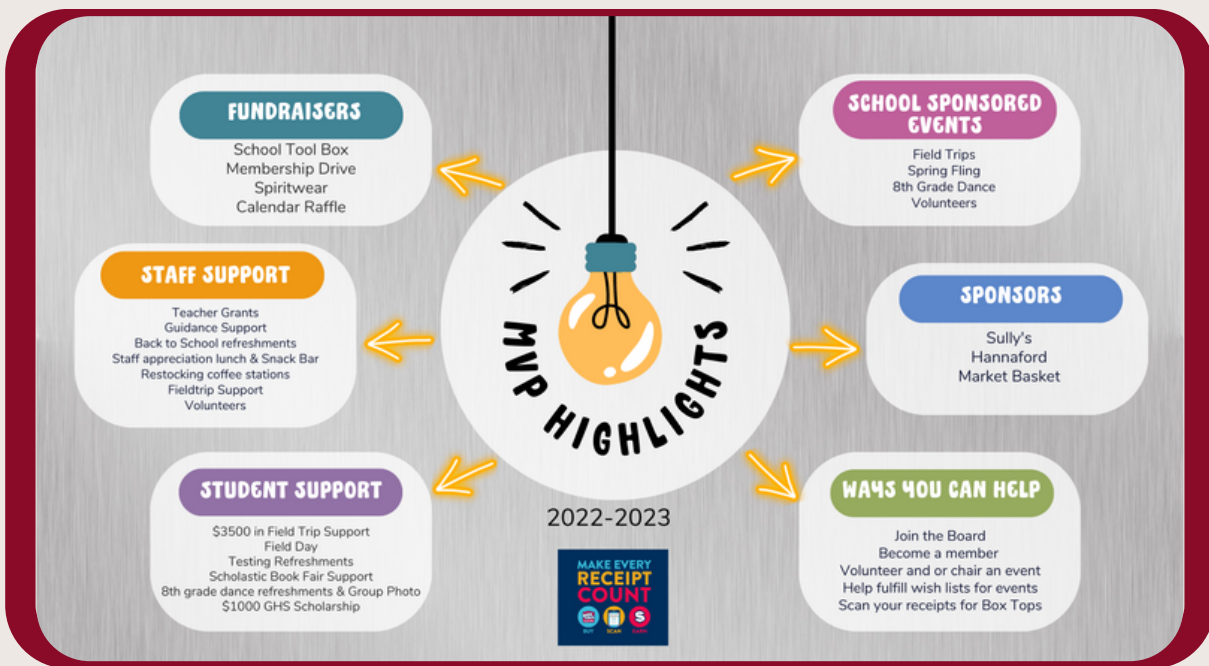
FUNDRAISERS

School Tool Box
Membership Drive
Spiritwear
Calendar Raffle

STAFF SUPPORT

Teacher Grants
Guidance Support
Back to School refreshments
Staff appreciation lunch & Snack Bar
Restocking coffee stations
Fieldtrip Support
Volunteers

STUDENT SUPPORT

$3500 in Field Trip Support
Field Day
Testing Refreshments
Scholastic Book Fair Support
8th grade dance refreshments & Group Photo
$1000 GHS Scholarship

MVP HIGHLIGHTS

2022-2023

MAKE EVERY RECEIPT COUNT
BUY SCAN EARN

SCHOOL SPONSORED EVENTS

Field Trips
Spring Fling
8th Grade Dance
Volunteers

SPONSORS

Sully's
Hannaford
Market Basket

WAYS YOU CAN HELP

Join the Board
Become a member
Volunteer and or chair an event
Help fulfill wish lists for events
Scan your receipts for Box Tops